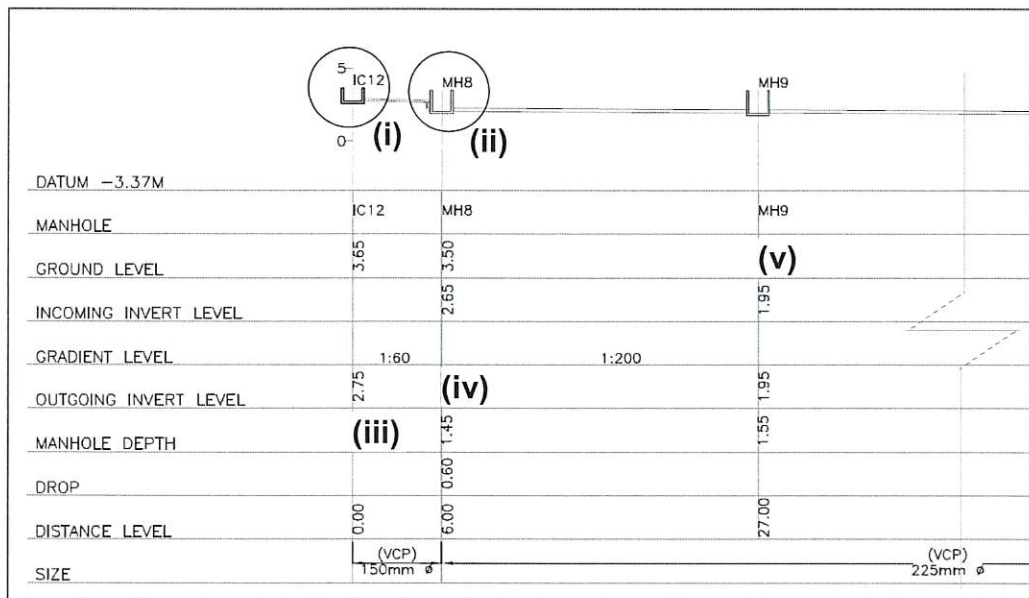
5
IC12
0
(i)
MH8
(ii)
MH9

| DATUM −3.37M | | | |
|---|---|---|---|
| MANHOLE | IC12 | MH8 | MH9 |
| GROUND LEVEL | 3.65 | 3.50 | (v) |
| INCOMING INVERT LEVEL | | 2.65 | 1.95 |
| GRADIENT LEVEL | 1:60 | 1:200 | |
| OUTGOING INVERT LEVEL | 2.75 | (iv) | 1.95 |
| MANHOLE DEPTH | (iii) | 1.45 | 1.55 |
| DROP | | 0.60 | |
| DISTANCE LEVEL | 0.00 | 6.00 | 27.00 |
| SIZE | (VCP) 150mm ø | | (VCP) 225mm ø |